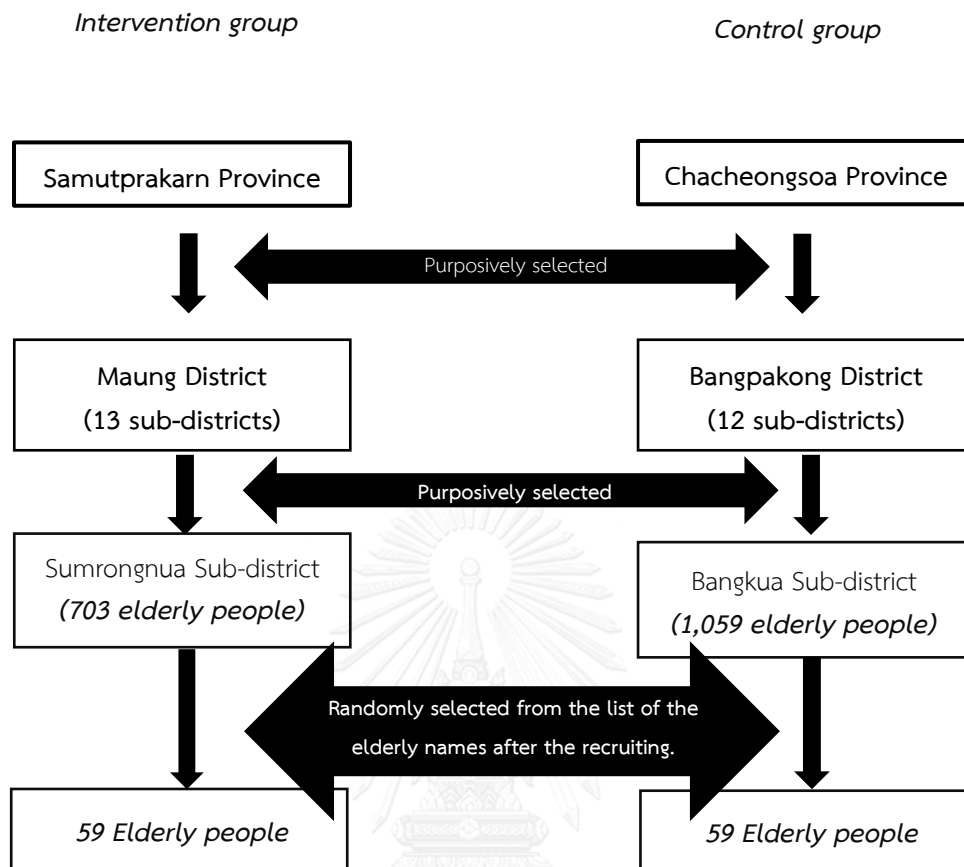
Intervention group

Control group

Samutprakarn Province

Chacheongsoa Province

Purposively selected

Maung District
(13 sub-districts)

Bangpakong District
(12 sub-districts)

Purposively selected

Sumrongnua Sub-district
(703 elderly people)

Bangkua Sub-district
(1,059 elderly people)

Randomly selected from the list of the elderly names after the recruiting.

59 Elderly people

59 Elderly people